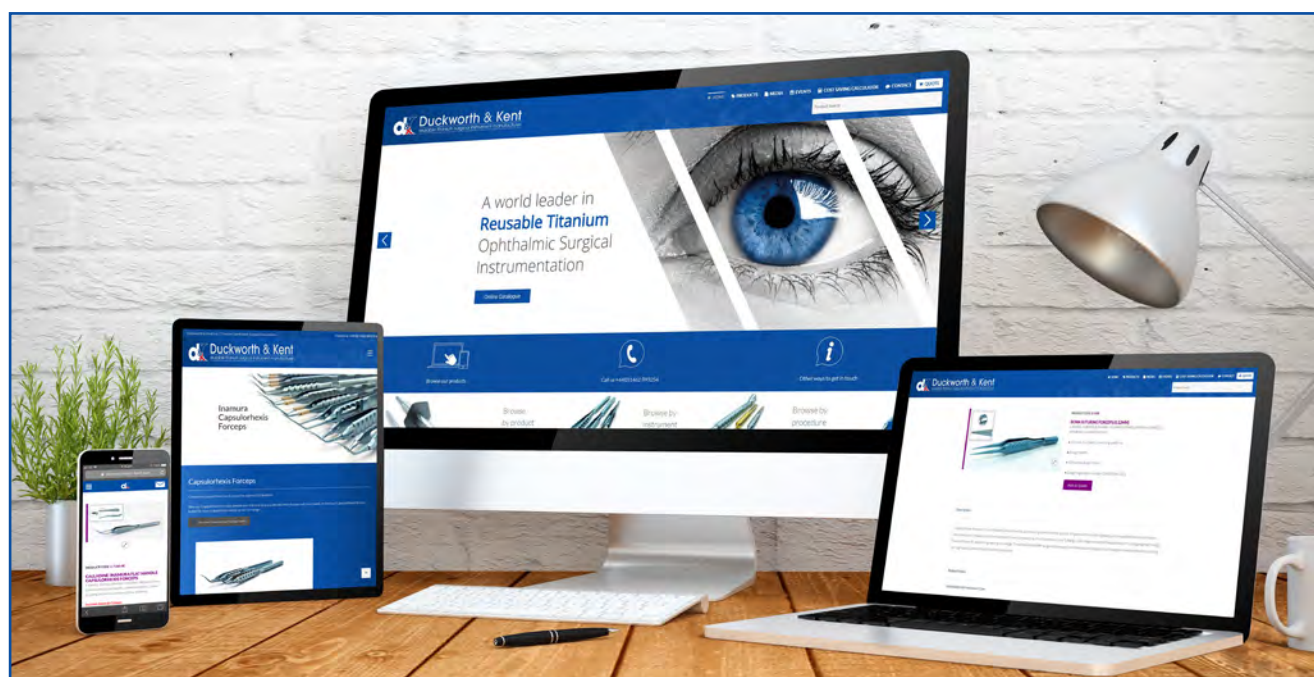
Duckworth & Kent

HOME PRODUCTS MEDIA EVENTS COST SAVING CALCULATOR CONTACT QUOTE

A world leader in Reusable Titanium Ophthalmic Surgical Instrumentation

Online Catalogue

Browse our products

Call us +44(0)1462 893254

Other ways to get in touch

Browse by product

Browse by instrument

Browse by procedure

Duckworth & Kent

Inamura Capsulorhexis Forceps

Capsulorhexis Forceps

Duckworth & Kent